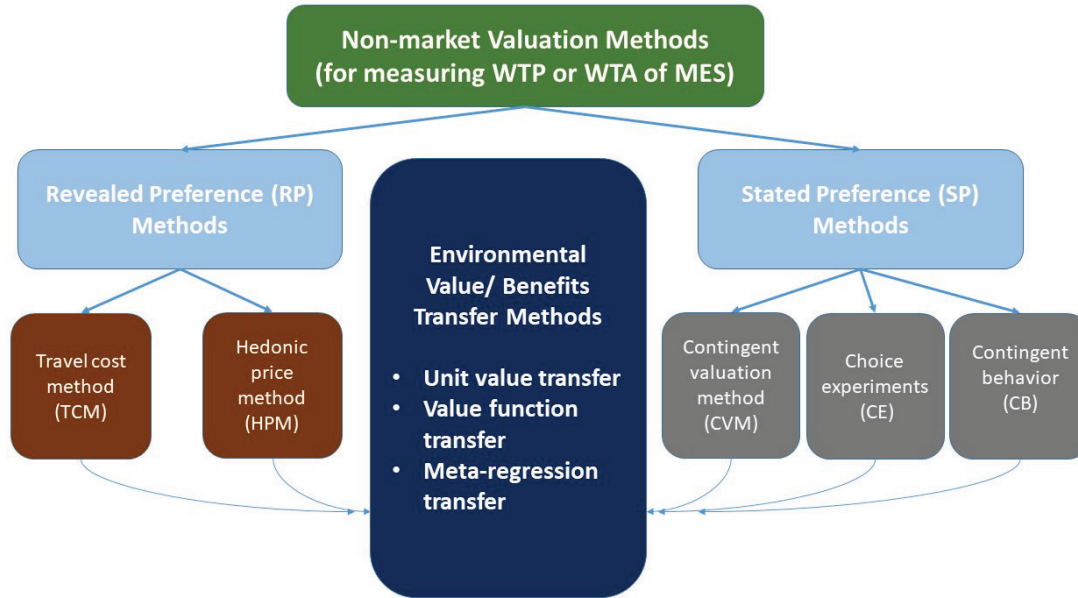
Non-market Valuation Methods
(for measuring WTP or WTA of MES)

Revealed Preference (RP) Methods

Travel cost method (TCM)

Hedonic price method (HPM)

Environmental Value/ Benefits Transfer Methods

- Unit value transfer
- Value function transfer
- Meta-regression transfer

Stated Preference (SP) Methods

Contingent valuation method (CVM)

Choice experiments (CE)

Contingent behavior (CB)